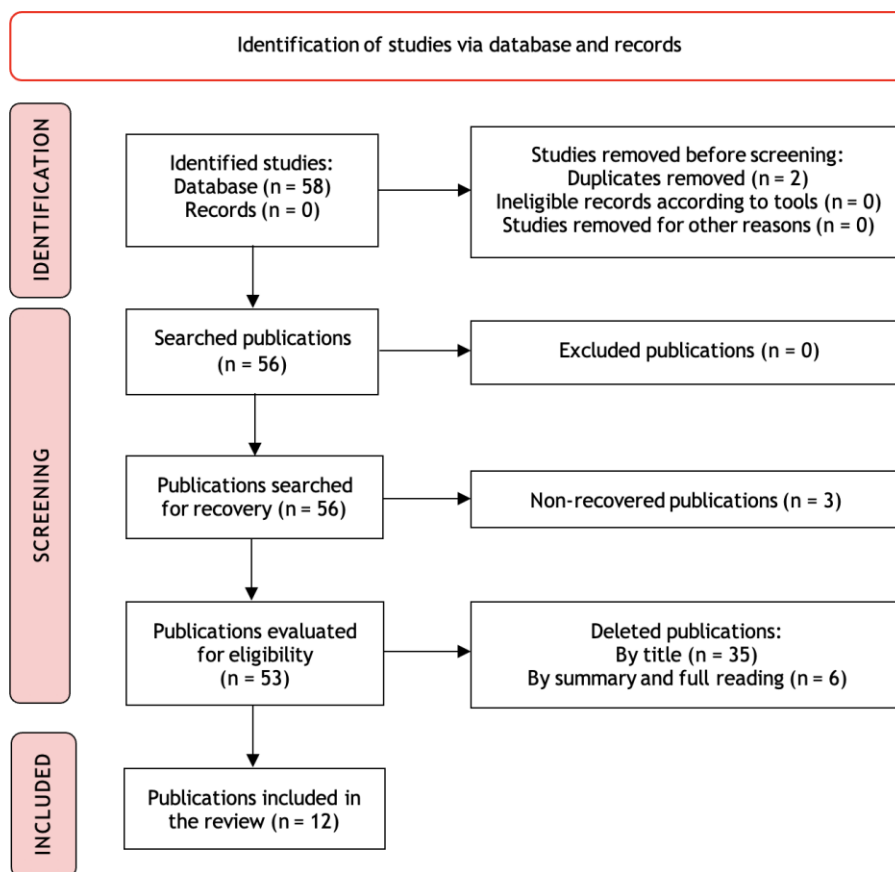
Identification of studies via database and records

IDENTIFICATION

Identified studies:
Database (n = 58)
Records (n = 0)

Studies removed before screening:
Duplicates removed (n = 2)
Ineligible records according to tools (n = 0)
Studies removed for other reasons (n = 0)

SCREENING

Searched publications
(n = 56)

Excluded publications (n = 0)

Publications searched for recovery (n = 56)

Non-recovered publications (n = 3)

Publications evaluated for eligibility
(n = 53)

Deleted publications:
By title (n = 35)
By summary and full reading (n = 6)

INCLUDED

Publications included in the review (n = 12)